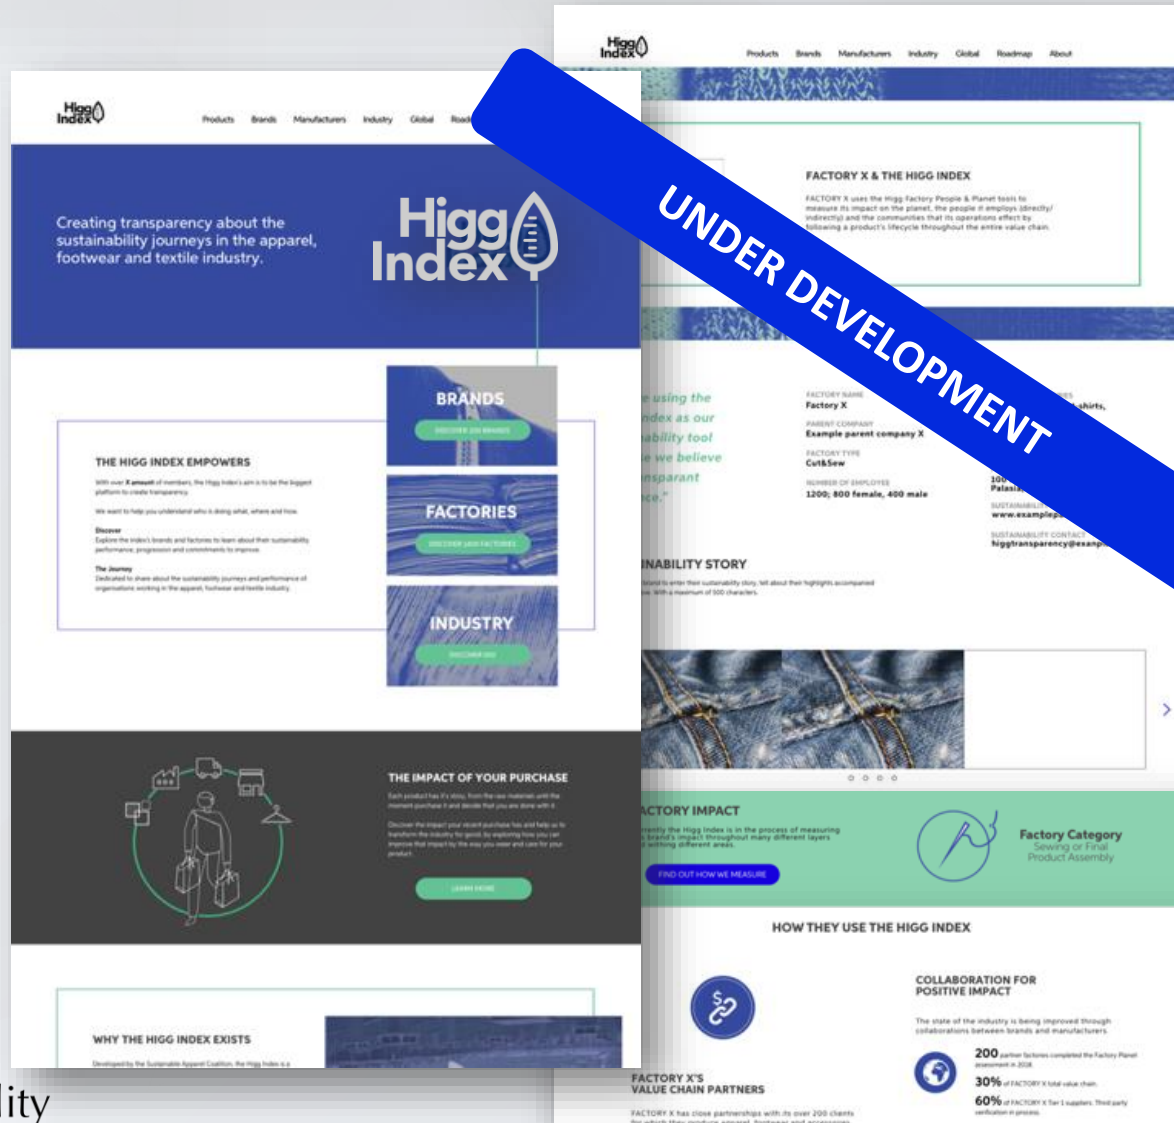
Higg Index

Products Brands Manufacturers Industry Global Road

Creating transparency about the sustainability journeys in the apparel, footwear and textile industry.

Higg Index

BRANDS

DISCOVER 200 BRANDS

FACTORIES

DISCOVER 1600 FACTORIES

INDUSTRY

DISCOVER 100

THE HIGG INDEX EMPOWERS

With over X amount of members, the Higg Index's aim is to be the biggest platform to create transparency.

We want to help you understand who is doing what, where and how.

Discover
Explore the index's brands and factories to learn about their sustainability performance, progression and commitments to improve.

The Journey
Dedicated to share about the sustainability journeys and performance of organisations working in the apparel, footwear and textile industry.

THE IMPACT OF YOUR PURCHASE

Each product has it's story, from the raw materials until the moment purchase it and decide that you are done with it.

Discover the impact your recent purchase has and help us to transform the industry for good, by exploring how you can improve that impact by the way you wear and care for your product.

LEARN MORE

WHY THE HIGG INDEX EXISTS

Developed by the Sustainable Apparel Coalition, the Higg Index is a

lity

Higg Index

Products Brands Manufacturers Industry Global Roadmap About

UNDER DEVELOPMENT

FACTORY X & THE HIGG INDEX

FACTORY X uses the Higg Factory People & Planet tools to measure its impact on the planet, the people it employs (directly/indirectly) and the communities that its operations effect by following a product's lifecycle throughout the entire value chain.

e using the ndex as our ability tool e we believe nsparant ce."

FACTORY NAME
Factory X

PARENT COMPANY
Example parent company X

FACTORY TYPE
Cut&Sew

NUMBER OF EMPLOYEES
1200; 800 female, 400 male

shirts,

100
Palasi

SUSTAINABILITY
www.example

SUSTAINABILITY CONTACT
higgtransparency@examp

INABILITY STORY

brand to enter their sustainability story, tell about their highlights accompanied . With a maximum of 500 characters.

ACTORY IMPACT

ntly the Higg Index is in the process of measuring brand's impact throughout many different layers within different areas.

FIND OUT HOW WE MEASURE

Factory Category
Sewing or Final Product Assembly

HOW THEY USE THE HIGG INDEX

FACTORY X'S VALUE CHAIN PARTNERS

FACTORY X has close partnerships with its over 200 clients

COLLABORATION FOR POSITIVE IMPACT

The state of the industry is being improved through collaborations between brands and manufacturers.

200 partner factories completed the Factory Planet assessment in 2018.

30% of FACTORY X total value chain.

60% of FACTORY X Tier 1 suppliers. Third party verification in process.